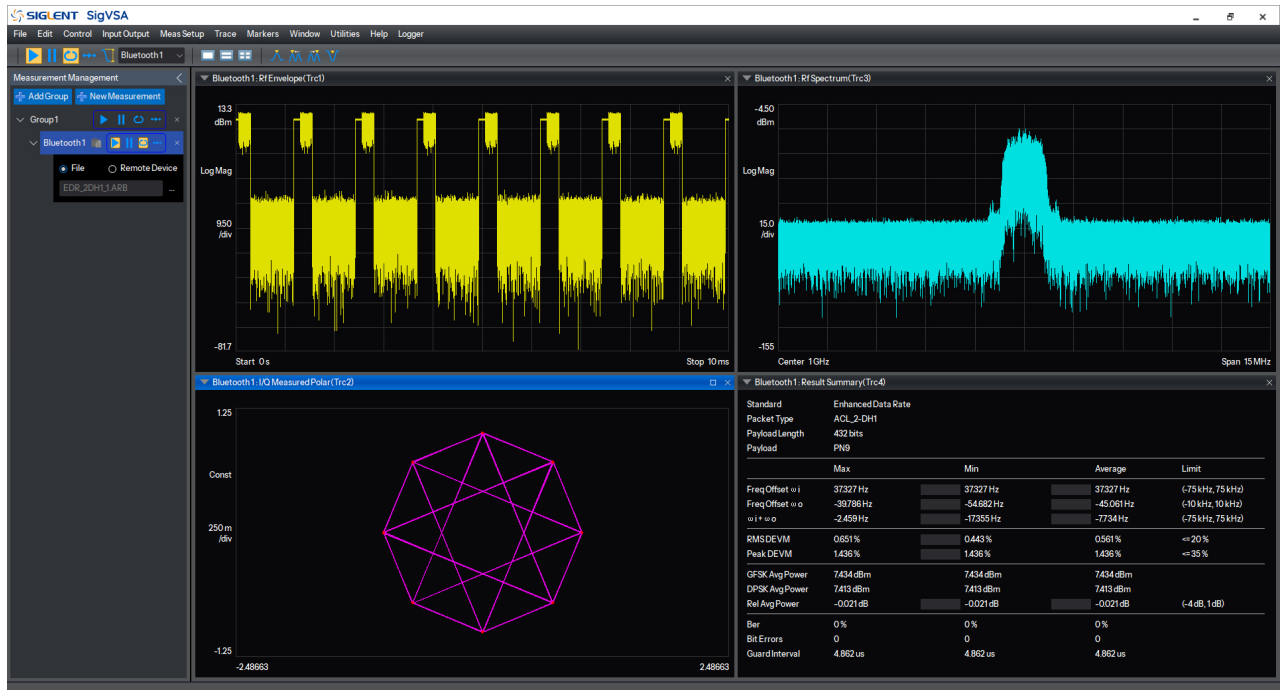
SIGLENT SigVSA

File Edit Control Input Output Meas Setup Trace Markers Window Utilities Help Logger

Bluetooth1

Measurement Management

Add Group New Measurement

Group1

Bluetooth1

File Remote Device

EDR_2DH1_1.ARB

Bluetooth1: Rf Envelope(Trc1)

13.3 dBm

Log Mag

9.50 /div

-81.7

Start 0 s

Stop 10 ms

Bluetooth1: Rf Spectrum(Trc3)

-4.50 dBm

Log Mag

15.0 /div

-155

Center 1 GHz

Span 15 MHz

Bluetooth1: I/Q Measured Polar(Trc2)

1.25

Const

250 m /div

-1.25

-2.48663

2.48663

Bluetooth1: Result Summary(Trc4)

Standard Enhanced Data Rate
Packet Type ACL_2-DH1
Payload Length 432 bits
Payload PN9

| | Max | Min | Average | Limit |
|---|---|---|---|---|
| Freq Offset ωi | 37.327 Hz | 37.327 Hz | 37.327 Hz | (-75 kHz, 75 kHz) |
| Freq Offset ωo | -39.786 Hz | -54.682 Hz | -45.061 Hz | (-10 kHz, 10 kHz) |
| ωi + ωo | -2.459 Hz | -17.355 Hz | -7.734 Hz | (-75 kHz, 75 kHz) |
| RMS DEVM | 0.651 % | 0.443 % | 0.561 % | <= 20 % |
| Peak DEVM | 1.436 % | 1.436 % | 1.436 % | <= 35 % |
| GFSK Avg Power | 7.434 dBm | 7.434 dBm | 7.434 dBm | |
| DPSK Avg Power | 7.413 dBm | 7.413 dBm | 7.413 dBm | |
| Rel Avg Power | -0.021 dB | -0.021 dB | -0.021 dB | (-4 dB, 1 dB) |
| Ber | 0 % | 0 % | 0 % | |
| Bit Errors | 0 | 0 | 0 | |
| Guard Interval | 4.862 us | 4.862 us | 4.862 us | |